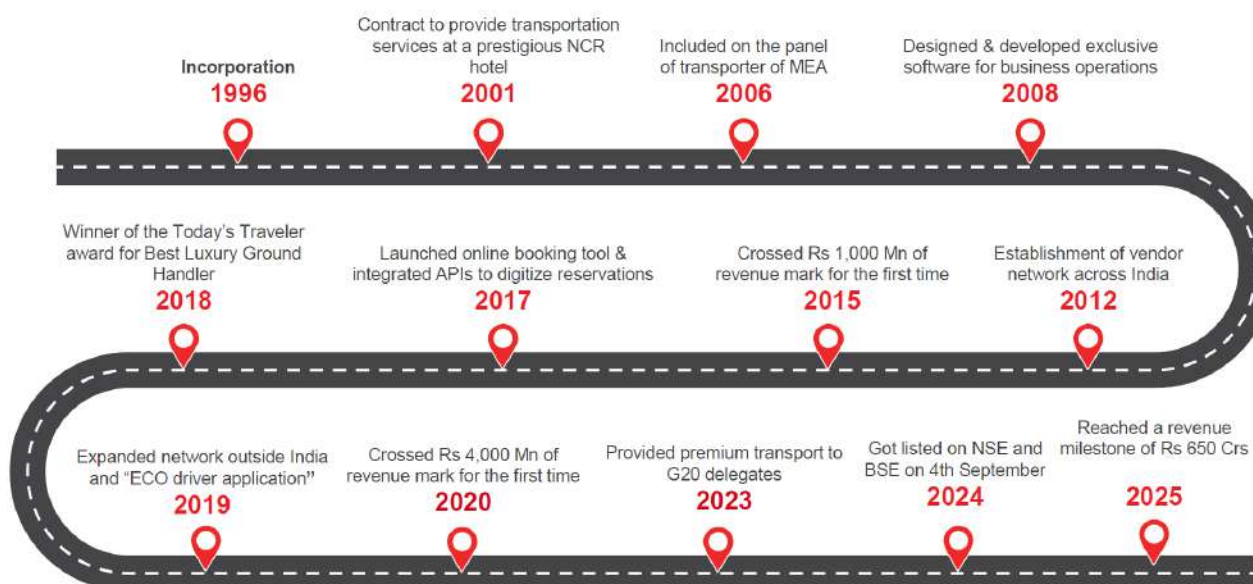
Incorporation
1996

Contract to provide transportation services at a prestigious NCR hotel
2001

Included on the panel of transporter of MEA
2006

Designed & developed exclusive software for business operations
2008

Winner of the Today's Traveler award for Best Luxury Ground Handler
2018

Launched online booking tool & integrated APIs to digitize reservations
2017

Crossed Rs 1,000 Mn of revenue mark for the first time
2015

Establishment of vendor network across India
2012

Expanded network outside India and "ECO driver application"
2019

Crossed Rs 4,000 Mn of revenue mark for the first time
2020

Provided premium transport to G20 delegates
2023

Got listed on NSE and BSE on 4th September
2024

Reached a revenue milestone of Rs 650 Crs
2025